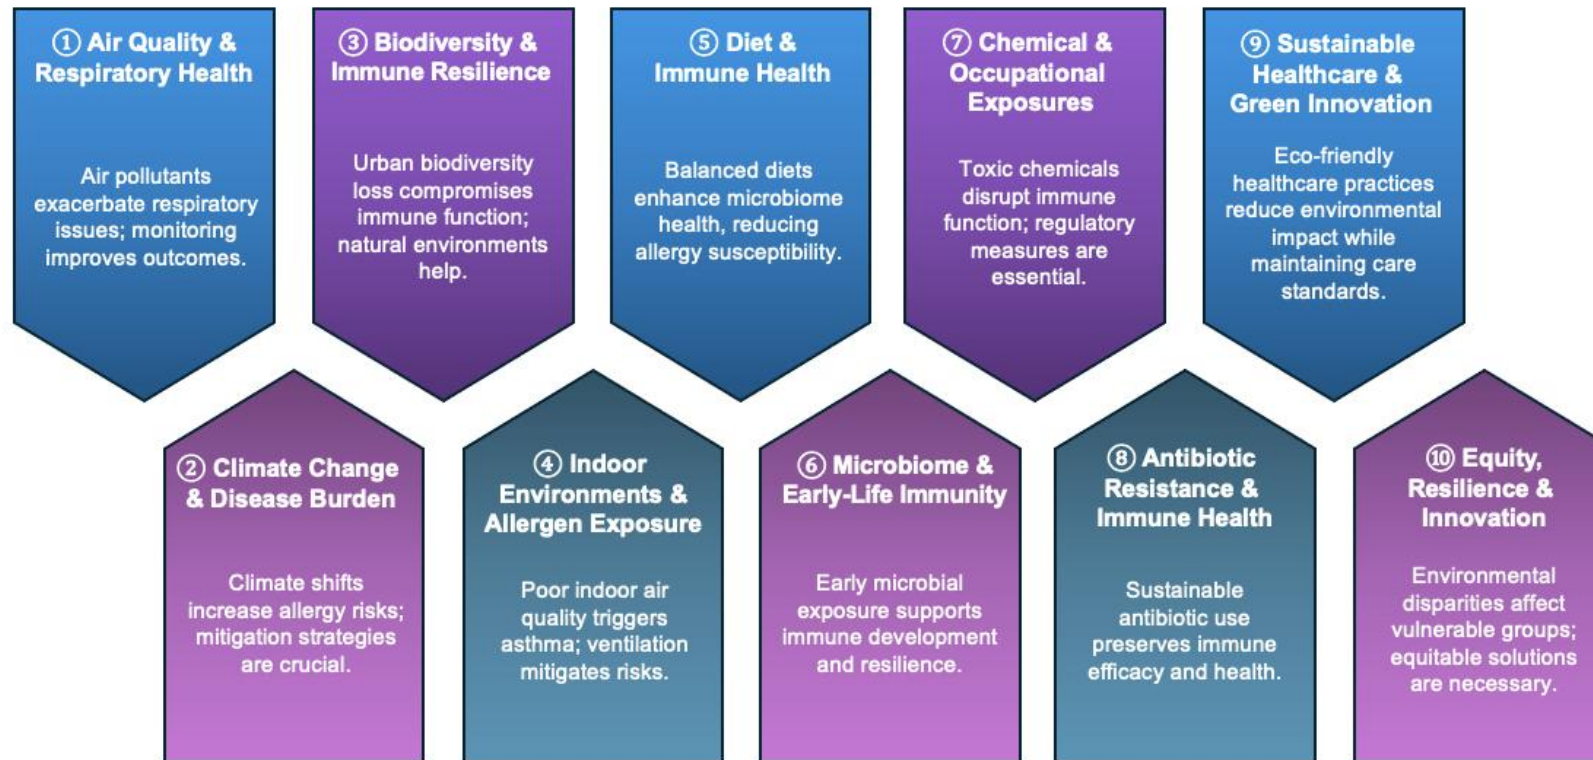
① Air Quality & Respiratory Health

Air pollutants exacerbate respiratory issues; monitoring improves outcomes.

③ Biodiversity & Immune Resilience

Urban biodiversity loss compromises immune function; natural environments help.

⑤ Diet & Immune Health

Balanced diets enhance microbiome health, reducing allergy susceptibility.

⑦ Chemical & Occupational Exposures

Toxic chemicals disrupt immune function; regulatory measures are essential.

⑨ Sustainable Healthcare & Green Innovation

Eco-friendly healthcare practices reduce environmental impact while maintaining care standards.

② Climate Change & Disease Burden

Climate shifts increase allergy risks; mitigation strategies are crucial.

④ Indoor Environments & Allergen Exposure

Poor indoor air quality triggers asthma; ventilation mitigates risks.

⑥ Microbiome & Early-Life Immunity

Early microbial exposure supports immune development and resilience.

⑧ Antibiotic Resistance & Immune Health

Sustainable antibiotic use preserves immune efficacy and health.

⑩ Equity, Resilience & Innovation

Environmental disparities affect vulnerable groups; equitable solutions are necessary.